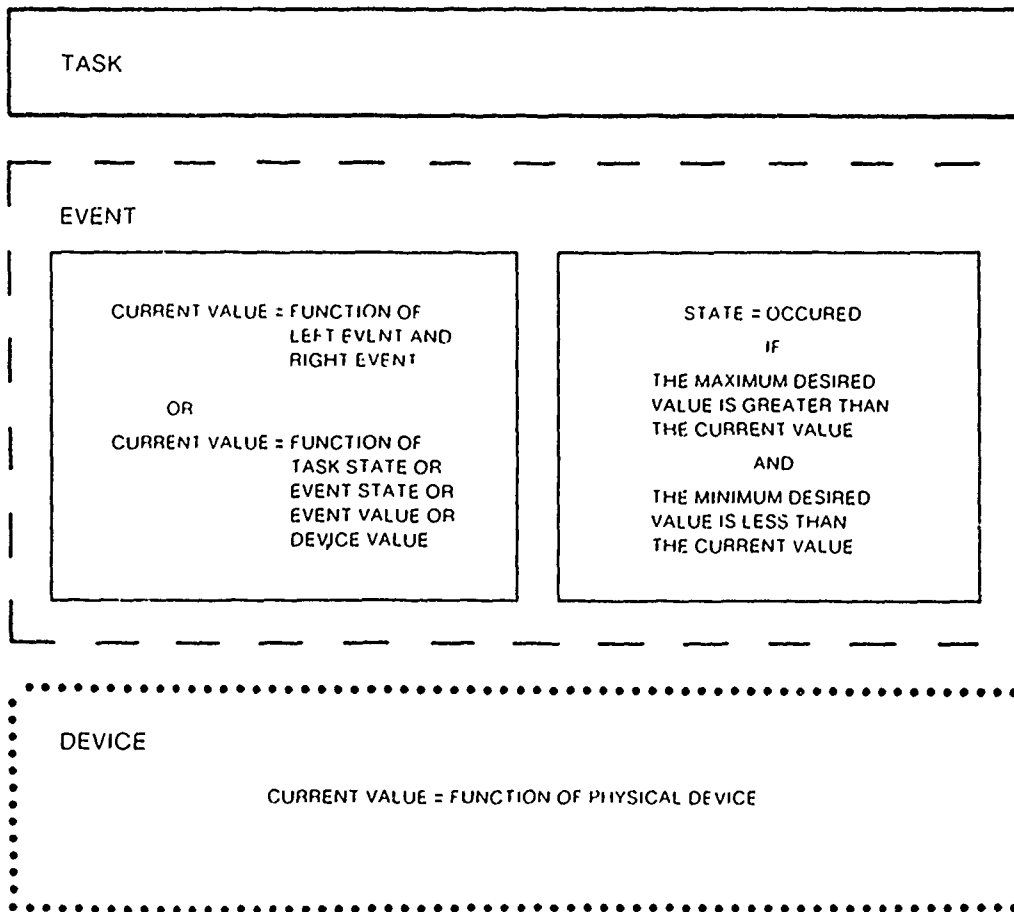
TASK

EVENT

CURRENT VALUE = FUNCTION OF LEFT EVENT AND RIGHT EVENT

OR

CURRENT VALUE = FUNCTION OF TASK STATE OR EVENT STATE OR EVENT VALUE OR DEVICE VALUE

STATE = OCCURED

IF

THE MAXIMUM DESIRED VALUE IS GREATER THAN THE CURRENT VALUE

AND

THE MINIMUM DESIRED VALUE IS LESS THAN THE CURRENT VALUE

DEVICE

CURRENT VALUE = FUNCTION OF PHYSICAL DEVICE